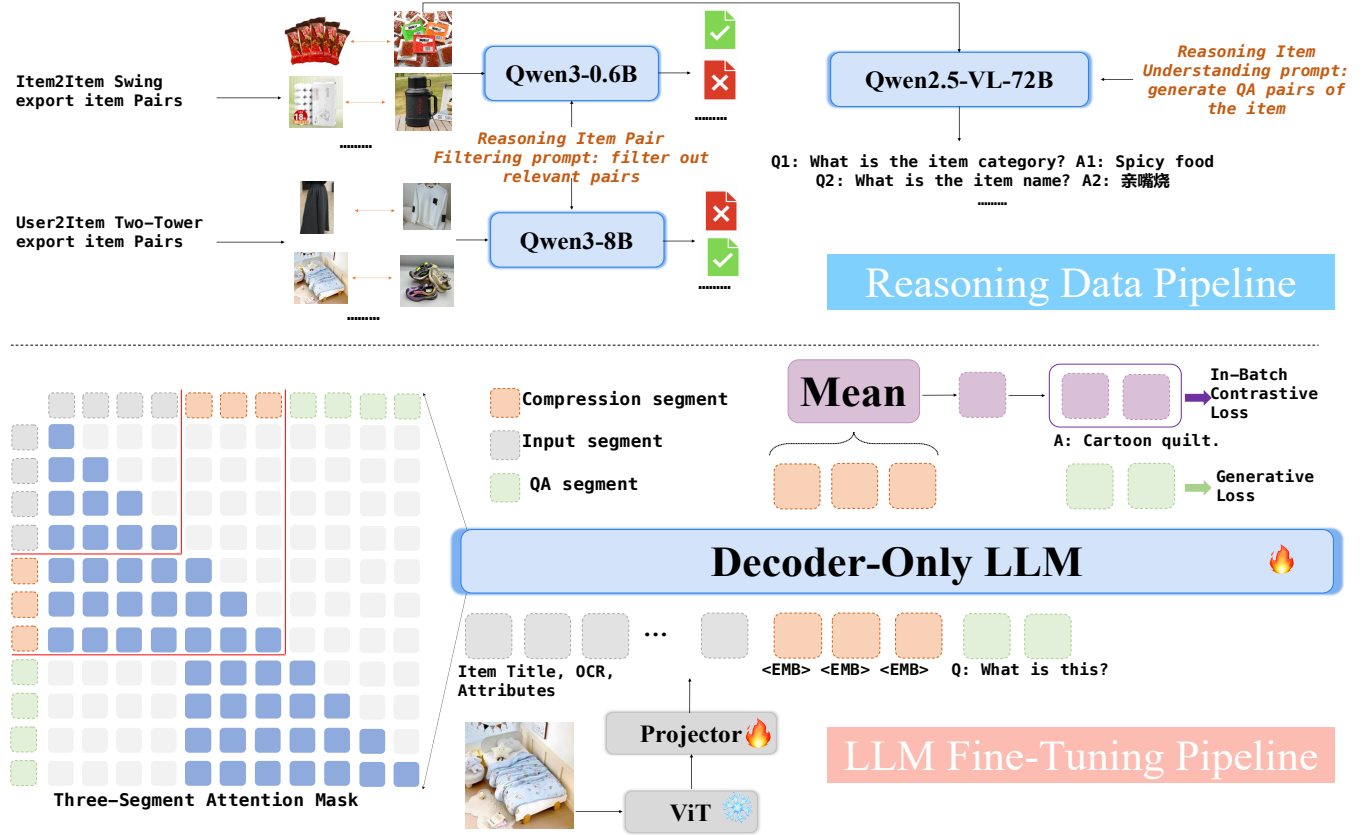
Item2Item Swing export item Pairs

Qwen3-0.6B

Reasoning Item Pair Filtering prompt: filter out relevant pairs

User2Item Two-Tower export item Pairs

Qwen3-8B

Qwen2.5-VL-72B

Reasoning Item Understanding prompt: generate QA pairs of the item

Q1: What is the item category? A1: Spicy food
Q2: What is the item name? A2: 亲嘴烧

Reasoning Data Pipeline

Compression segment
Input segment
QA segment

Mean

In-Batch Contrastive Loss

A: Cartoon quilt.

Generative Loss

Decoder-Only LLM

Item Title, OCR, Attributes

<EMB> <EMB> <EMB>

Q: What is this?

Projector

ViT

Three-Segment Attention Mask

LLM Fine-Tuning Pipeline